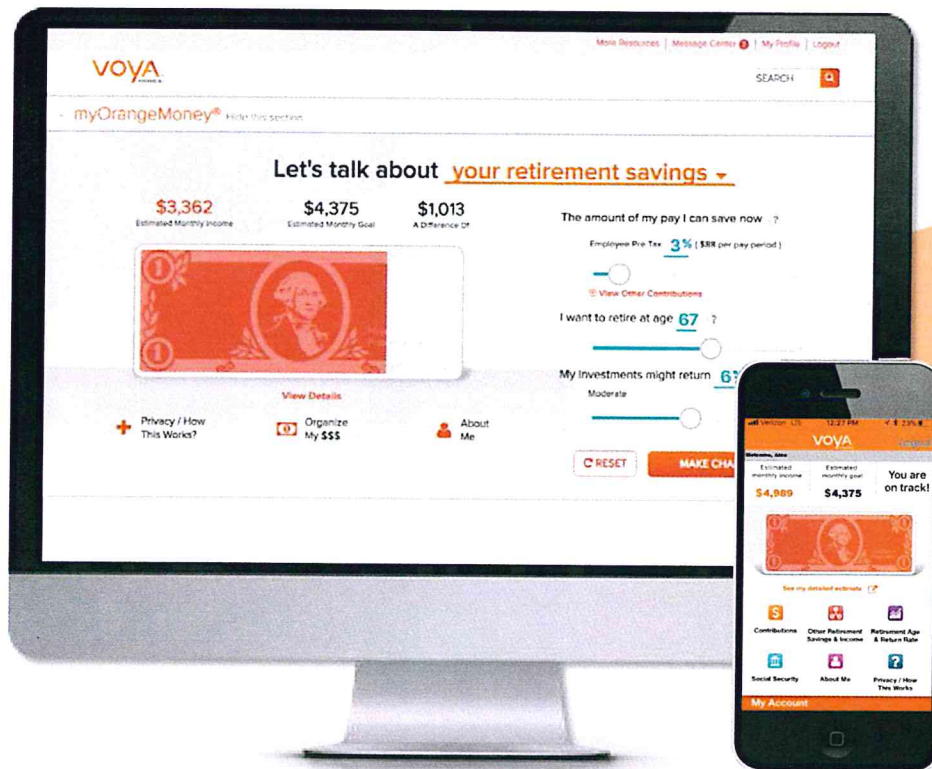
More Resources | Message Center | My Profile | Logout

VOYA

SEARCH

myOrangeMoney® Hide this section

Let's talk about your retirement savings

$3,362
Estimated Monthly Income

$4,375
Estimated Monthly Goal

$1,013
A Difference Of

View Details

Privacy / How This Works?

Organize My $$$

About Me

The amount of my pay I can save now ?

Employee Pre Tax 3% ($88 per pay period)

View Other Contributions

I want to retire at age 67 ?

My investments might return 6%

Moderate

RESET

MAKE CHA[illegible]

Verizon LTE 12:27 PM 23%

VOYA

Welcome, Alex

Estimated monthly income
$4,989

Estimated monthly goal
$4,375

You are on track!

See my detailed estimate

Contributions

Other Retirement Savings & Income

Retirement Age & Return Rate

Social Security

About Me

Privacy / How This Works

My Account